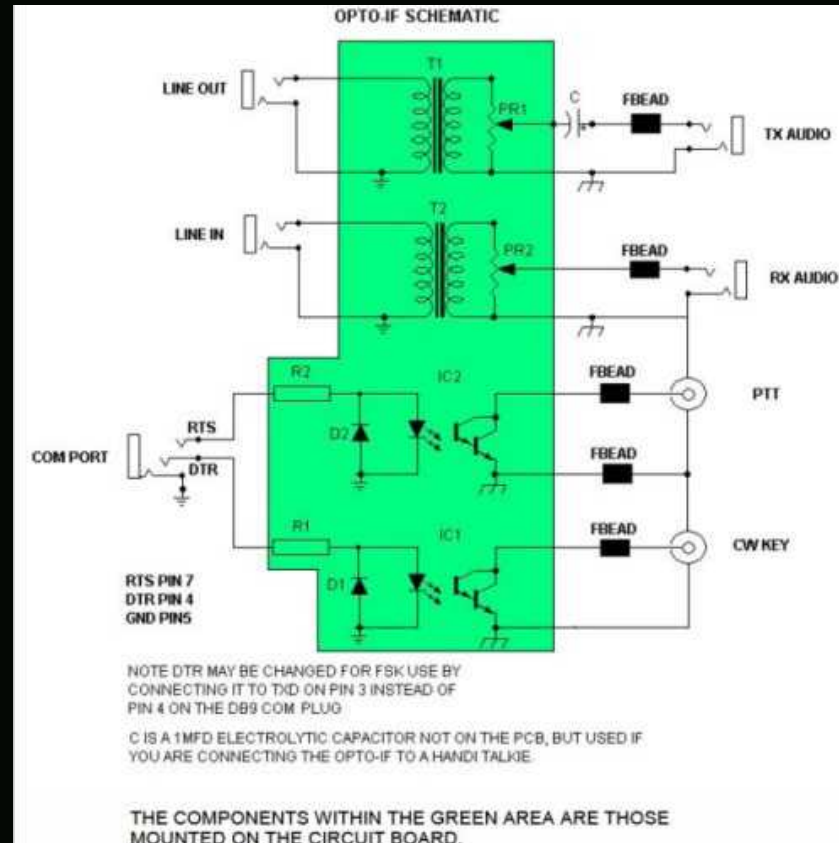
OPTO-IF SCHEMATIC

LINE OUT

T1

PR1

C

FBEAD

TX AUDIO

LINE IN

T2

PR2

FBEAD

RX AUDIO

R2

IC2

FBEAD

PTT

RTS

D2

COM PORT

DTR

FBEAD

R1

IC1

FBEAD

CW KEY

D1

RTS PIN 7
DTR PIN 4
GND PIN5

NOTE DTR MAY BE CHANGED FOR FSK USE BY CONNECTING IT TO TXD ON PIN 3 INSTEAD OF PIN 4 ON THE DB9 COM PLUG

C IS A 1MFD ELECTROLYTIC CAPACITOR NOT ON THE PCB, BUT USED IF YOU ARE CONNECTING THE OPTO-IF TO A HANDI TALKIE.

THE COMPONENTS WITHIN THE GREEN AREA ARE THOSE MOUNTED ON THE CIRCUIT BOARD.